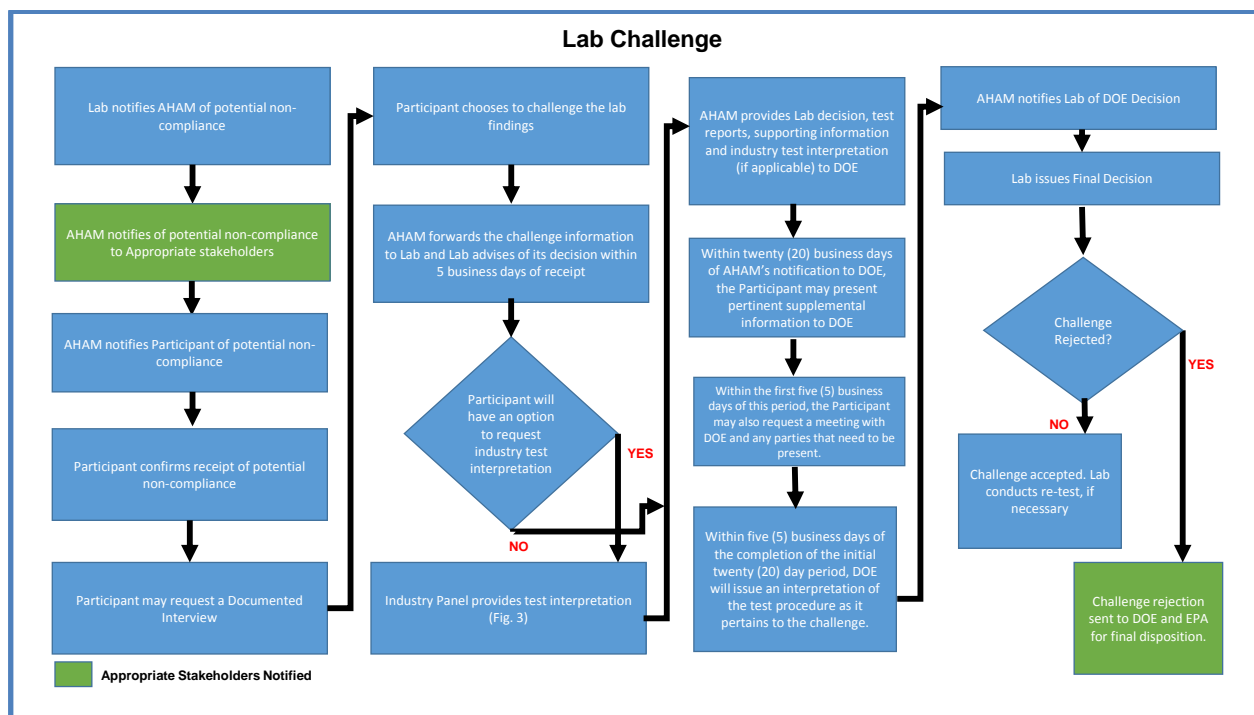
Lab Challenge

Lab notifies AHAM of potential non-compliance

AHAM notifies of potential non-compliance to Appropriate stakeholders

AHAM notifies Participant of potential non-compliance

Participant confirms receipt of potential non-compliance

Participant may request a Documented Interview

Participant chooses to challenge the lab findings

AHAM forwards the challenge information to Lab and Lab advises of its decision within 5 business days of receipt

Participant will have an option to request industry test interpretation

YES

NO

Industry Panel provides test interpretation (Fig. 3)

AHAM provides Lab decision, test reports, supporting information and industry test interpretation (if applicable) to DOE

Within twenty (20) business days of AHAM's notification to DOE, the Participant may present pertinent supplemental information to DOE

Within the first five (5) business days of this period, the Participant may also request a meeting with DOE and any parties that need to be present.

Within five (5) business days of the completion of the initial twenty (20) day period, DOE will issue an interpretation of the test procedure as it pertains to the challenge.

AHAM notifies Lab of DOE Decision

Lab issues Final Decision

Challenge Rejected?

YES

NO

Challenge accepted. Lab conducts re-test, if necessary

Challenge rejection sent to DOE and EPA for final disposition.

Appropriate Stakeholders Notified